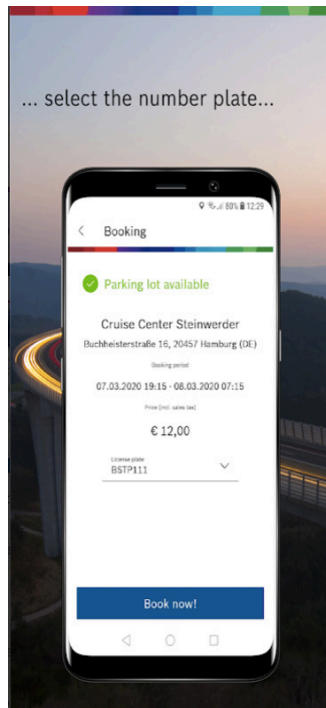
... select the number plate...

80% 12:29

Booking

Parking lot available

Cruise Center Steinwerder

Buchheisterstraße 16, 20457 Hamburg (DE)

Booking period

07.03.2020 19:15 - 08.03.2020 07:15

Price (incl. sales tax)

€ 12,00

License plate
BSTP111

Book now!